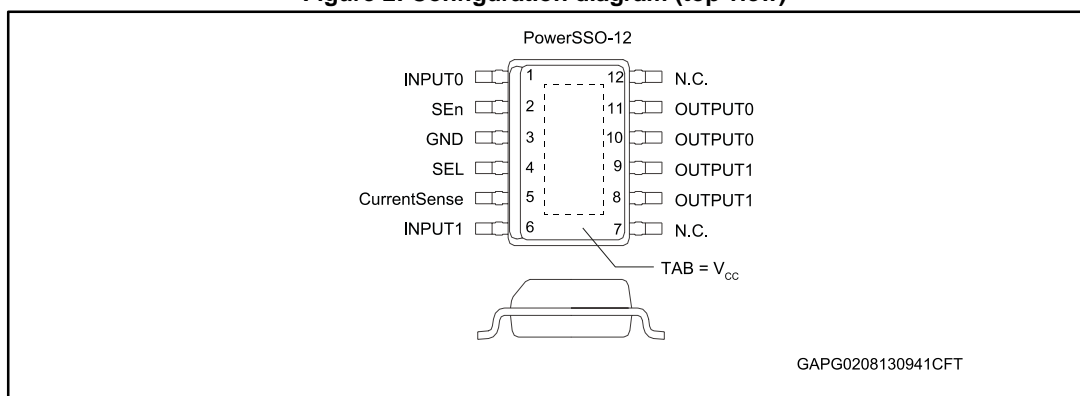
Figure 2. Configuration diagram (top view)

PowerSSO-12

INPUT0 1
SEn 2
GND 3
SEL 4
CurrentSense 5
INPUT1 6

12 N.C.
11 OUTPUT0
10 OUTPUT0
9 OUTPUT1
8 OUTPUT1
7 N.C.

TAB = $V_{CC}$

GAPG0208130941CFT